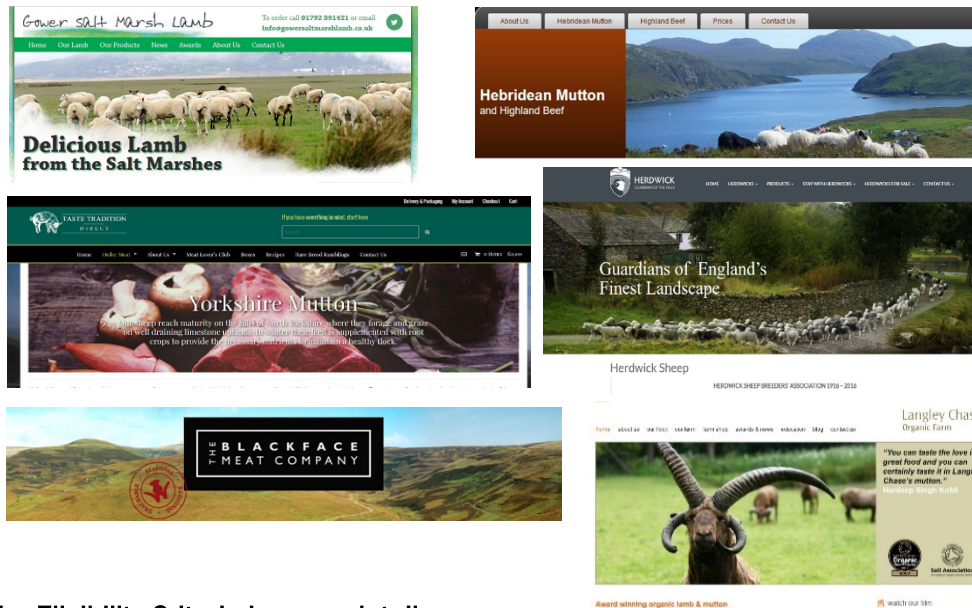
Gower salt Marsh Lamb

To order call 01792 391421 or email info@gowersaltmarshlamb.co.uk

Home Our Lamb Our Products News Awards About Us Contact Us

Delicious Lamb from the Salt Marshes

About Us Hebridean Mutton Highland Beef Prices Contact Us

Hebridean Mutton and Highland Beef

Delivery & Packaging My Account Checkout Cart

TASTE TRADITION DIRECT

If you have something in mind, start here.

Home Order Meat About Us Meat Lover's Club Boxes Recipes Rare Breed Ramblings Contact Us

0 items

Yorkshire Mutton

Our sheep reach maturity on the hills of North Yorkshire where they forage and graze on well draining limestone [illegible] is supplemented with root crops to provide the necessary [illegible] a healthy flock.

HERDWICK GUARDIANS OF THE FELLS

HOME HERDWICKS PRODUCTS STAY WITH HERDWICKS HERDWICKS FOR SALE CONTACT US

Guardians of England's Finest Landscape

Herdwick Sheep

HERDWICK SHEEP BREEDERS' ASSOCIATION 1916 – 2016

THE BLACKFACE MEAT COMPANY

Langley Chase Organic Farm

home about us our flock our farm farm shop awards & news education blog contact us

"You can taste the love in great food and you can certainly taste it in Langley Chase's mutton."
Hardeep Singh Kohli

Soil Association

Award winning organic lamb & mutton

watch our film

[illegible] Eligibility Criteria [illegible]